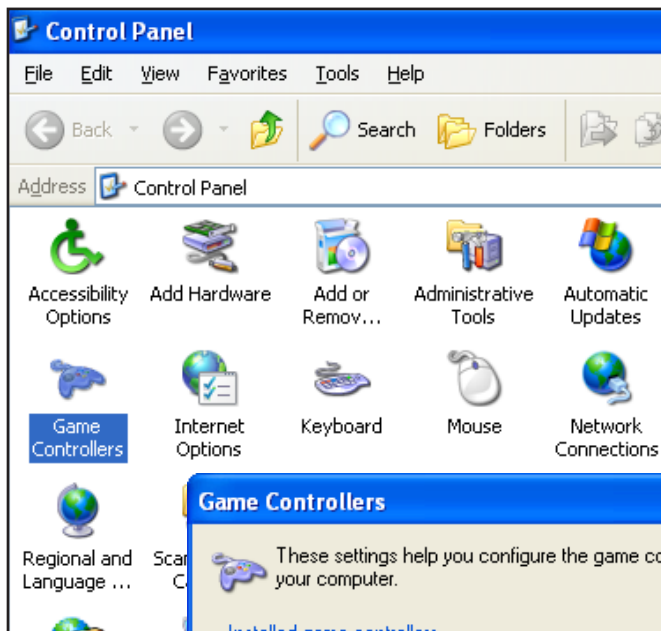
Control Panel

File Edit View Favorites Tools Help

Back Search Folders

Address Control Panel

Accessibility Options

Add Hardware

Add or Remov...

Administrative Tools

Automatic Updates

Game Controllers

Internet Options

Keyboard

Mouse

Network Connections

Regional and Language ...

Scan C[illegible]

Game Controllers

These settings help you configure the game co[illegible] your computer.

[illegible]